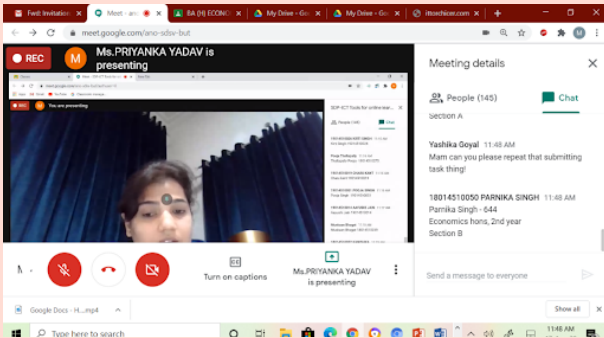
Fwd: Invitation
Meet - ano
BA (H) ECONO
My Drive - Go
My Drive - Go
ittoolchicer.com
meet.google.com/ano-sdsv-but
REC
M
Ms.PRIYANKA YADAV is presenting
You are presenting
Meeting details
People (145)
Chat
Section A
Yashika Goyal 11:48 AM
Mam can you please repeat that submitting task thing!
18014510050 PARNIKA SINGH 11:48 AM
Parnika Singh - 644
Economics hons, 2nd year
Section B
Send a message to everyone
M
Turn on captions
Ms.PRIYANKA YADAV is presenting
Google Docs - H....mp4
Show all
Type here to search
11:48 AM